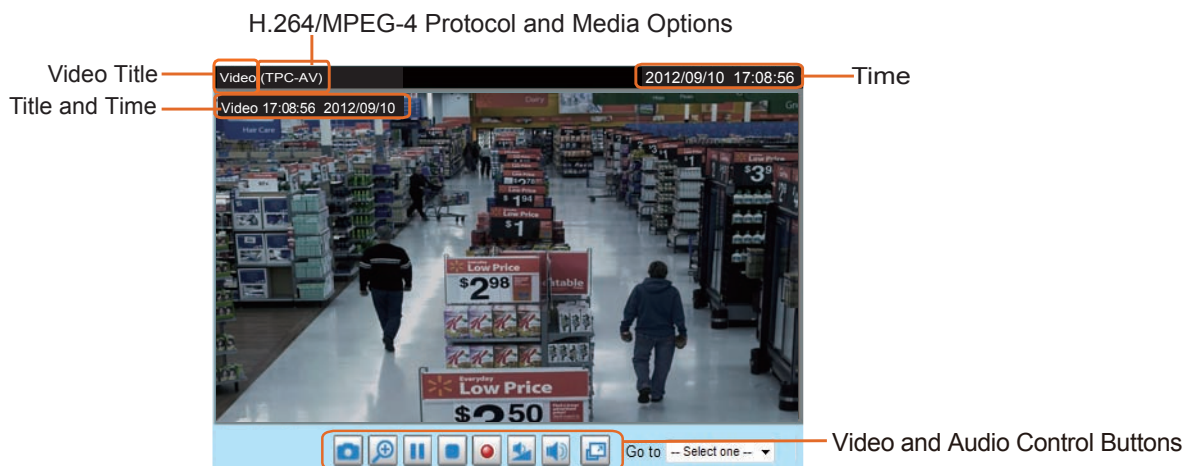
H.264/MPEG-4 Protocol and Media Options

Video Title

Video (TPC-AV)

2012/09/10 17:08:56

Time

Title and Time

Video 17:08:56 2012/09/10

Low Price

$2.98

Low Price

$2.50

Go to -- Select one --

Video and Audio Control Buttons